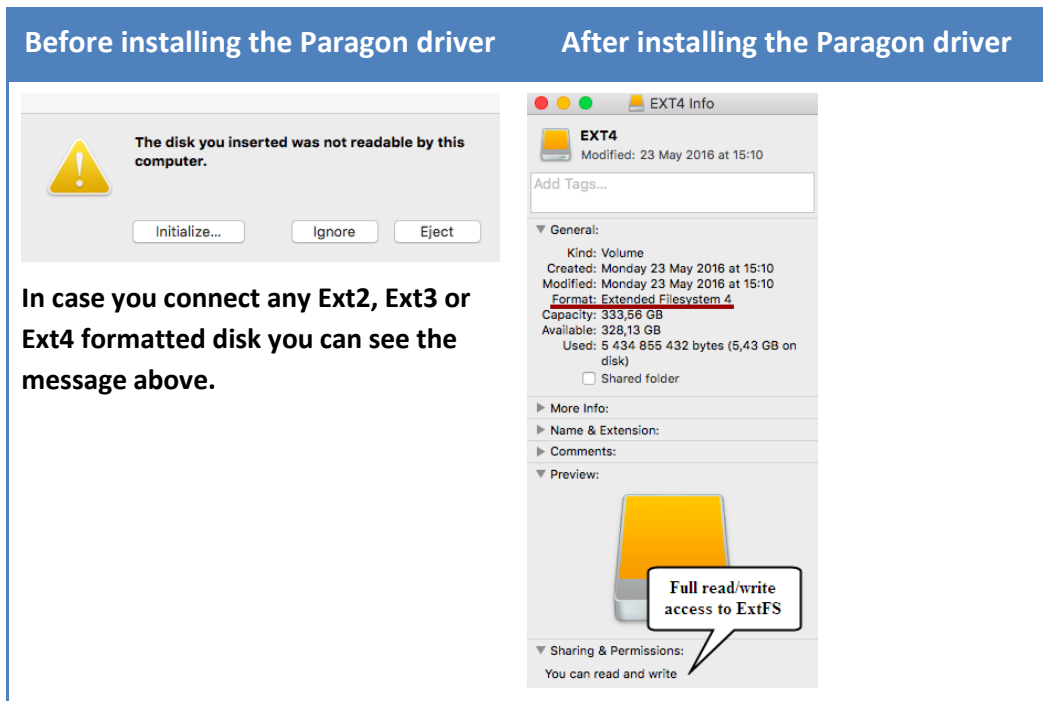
| Before installing the Paragon driver | After installing the Paragon driver |
|---|---|

The disk you inserted was not readable by this computer.

Initialize... Ignore Eject

In case you connect any Ext2, Ext3 or Ext4 formatted disk you can see the message above.

EXT4 Info

EXT4
Modified: 23 May 2016 at 15:10

Add Tags...

General:

Kind: Volume
Created: Monday 23 May 2016 at 15:10
Modified: Monday 23 May 2016 at 15:10
Format: Extended Filesystem 4
Capacity: 333,56 GB
Available: 328,13 GB
Used: 5 434 855 432 bytes (5,43 GB on disk)
Shared folder

More Info:
Name & Extension:
Comments:
Preview:

Full read/write access to ExtFS

Sharing & Permissions:
You can read and write